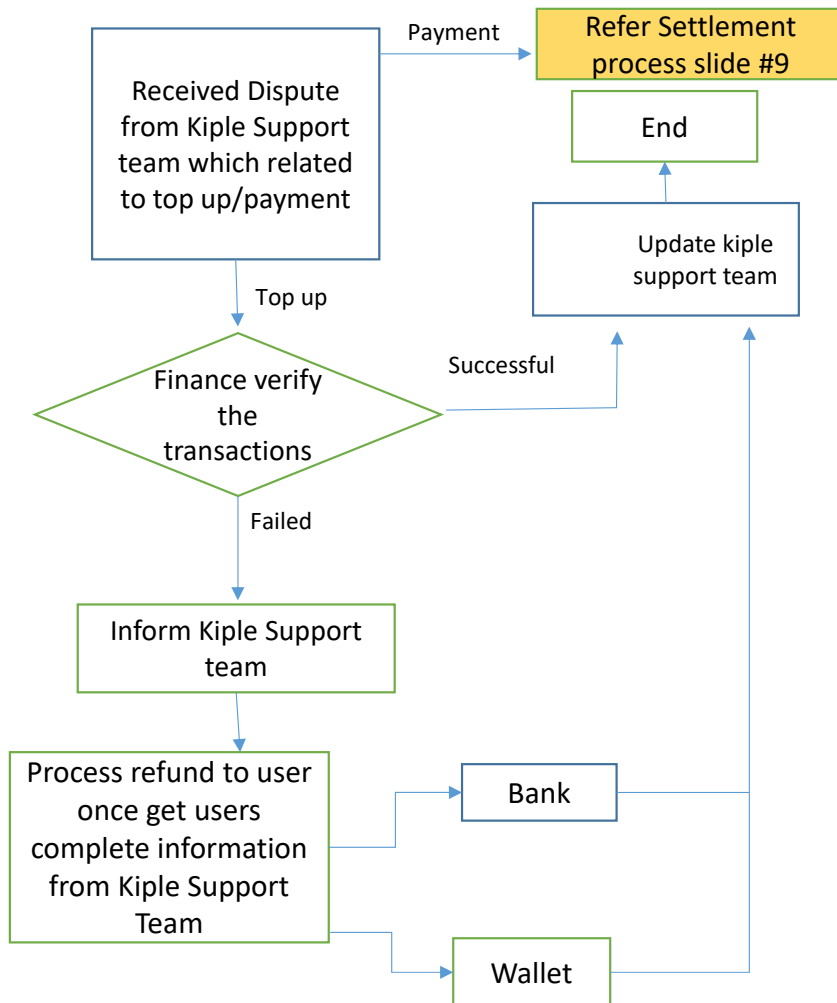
Received Dispute from Kiple Support team which related to top up/payment

Payment

Refer Settlement process slide #9

End

Update kiple support team

Top up

Successful

Finance verify the transactions

Failed

Inform Kiple Support team

Process refund to user once get users complete information from Kiple Support Team

Bank

Wallet